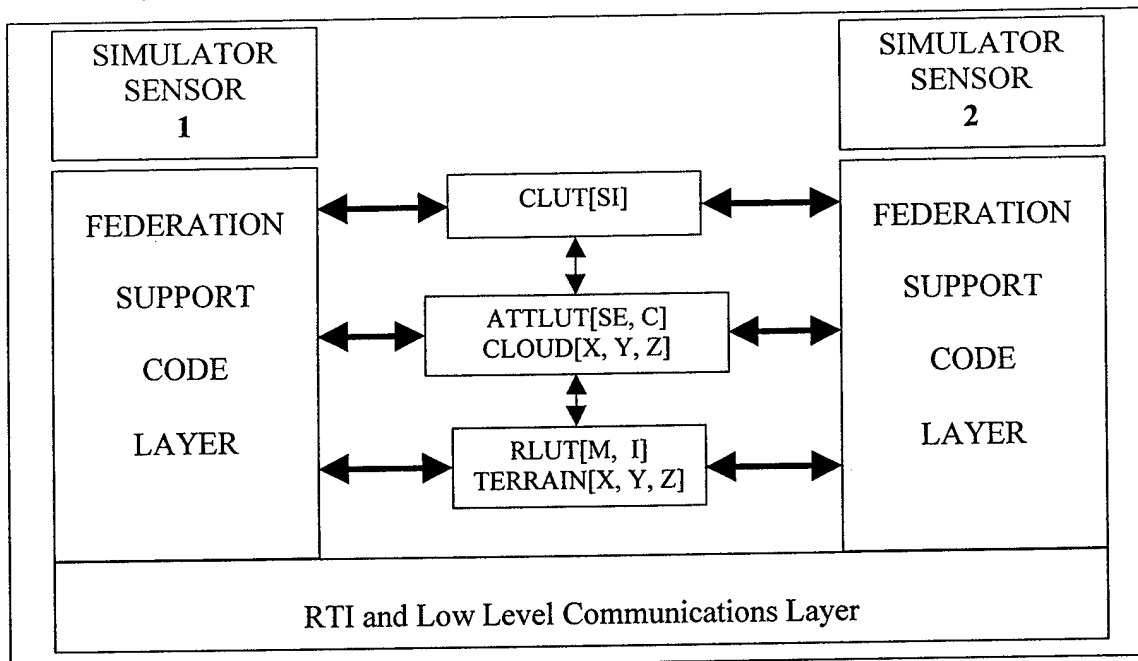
SIMULATOR SENSOR 1

SIMULATOR SENSOR 2

FEDERATION SUPPORT CODE LAYER

CLUT[SI]

ATTLUT[SE, C]
CLOUD[X, Y, Z]

RLUT[M, I]
TERRAIN[X, Y, Z]

FEDERATION SUPPORT CODE LAYER

RTI and Low Level Communications Layer